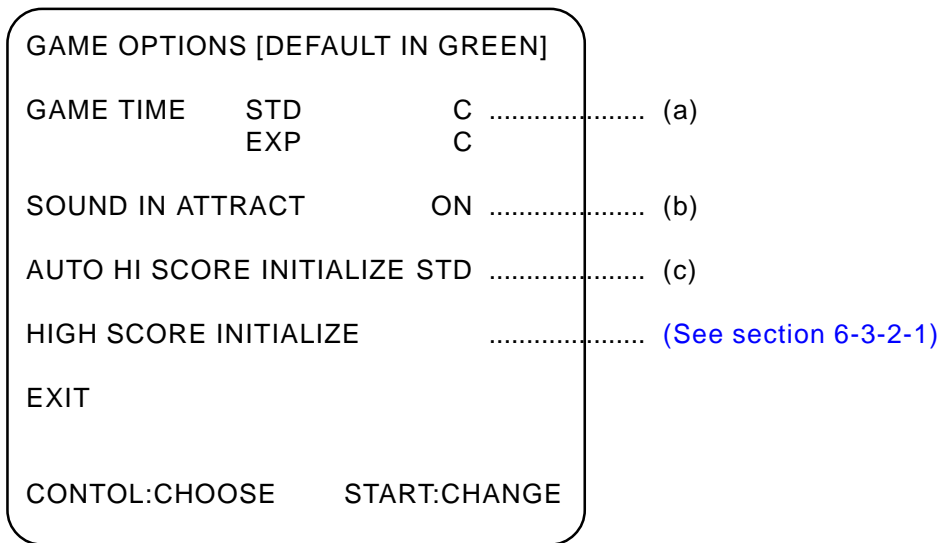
GAME OPTIONS [DEFAULT IN GREEN]

GAME TIME STD C .................... (a)
EXP C

SOUND IN ATTRACT ON .................... (b)

AUTO HI SCORE INITIALIZE STD .................... (c)

HIGH SCORE INITIALIZE .................... (See section 6-3-2-1)

EXIT

CONTOL:CHOOSE START:CHANGE